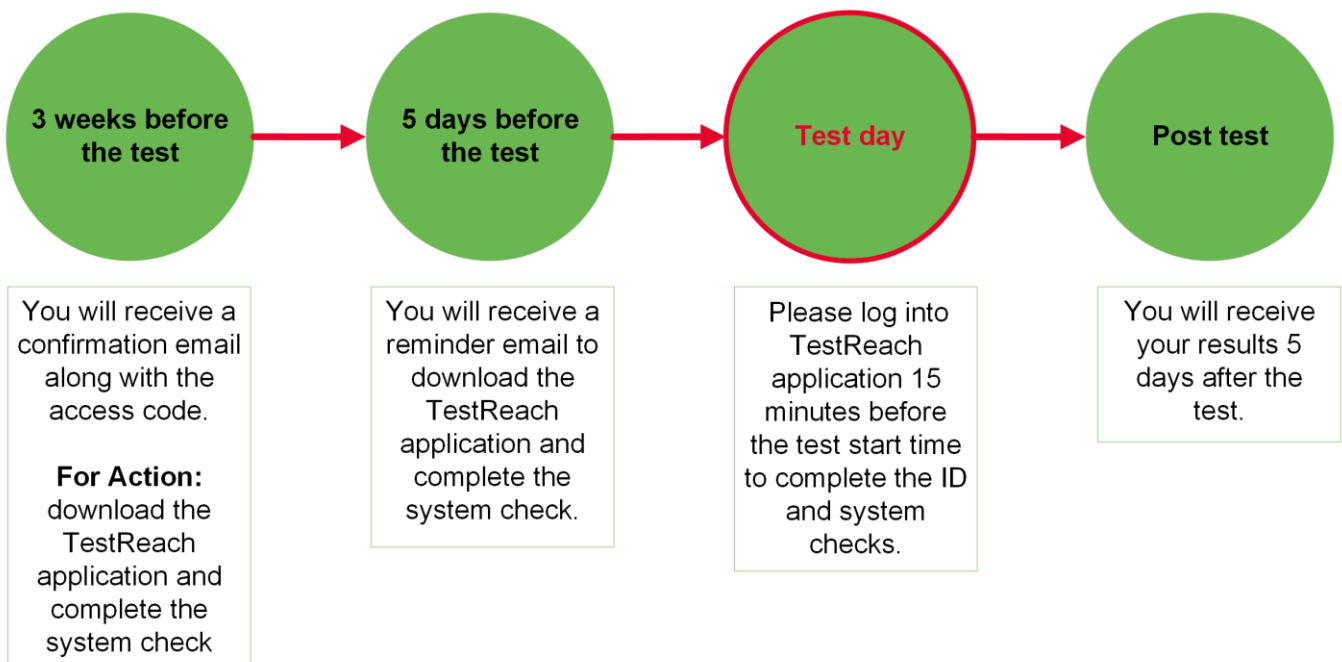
3 weeks before the test

5 days before the test

Test day

Post test

You will receive a confirmation email along with the access code.

**For Action:** download the TestReach application and complete the system check

You will receive a reminder email to download the TestReach application and complete the system check.

Please log into TestReach application 15 minutes before the test start time to complete the ID and system checks.

You will receive your results 5 days after the test.